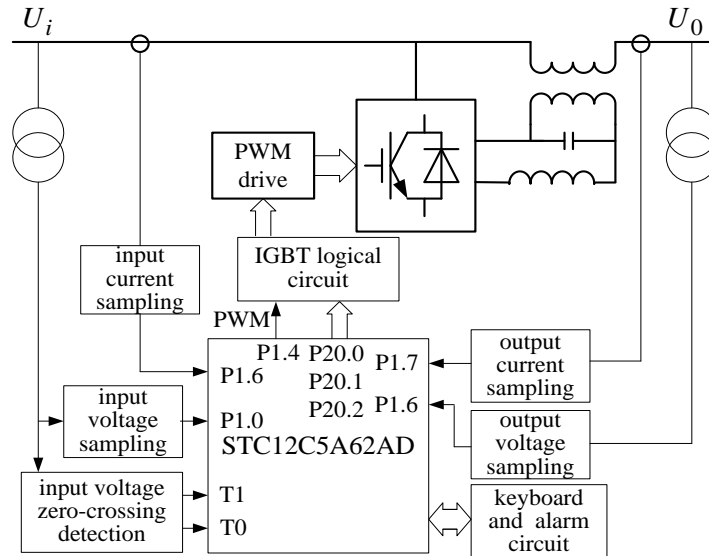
$U_i$

$U_0$

PWM drive

IGBT logical circuit

input current sampling

PWM

P1.4 P20.0

P1.6

P20.1

P1.7

P20.2

P1.6

output current sampling

input voltage sampling

P1.0

STC12C5A62AD

output voltage sampling

input voltage zero-crossing detection

T1

T0

keyboard and alarm circuit